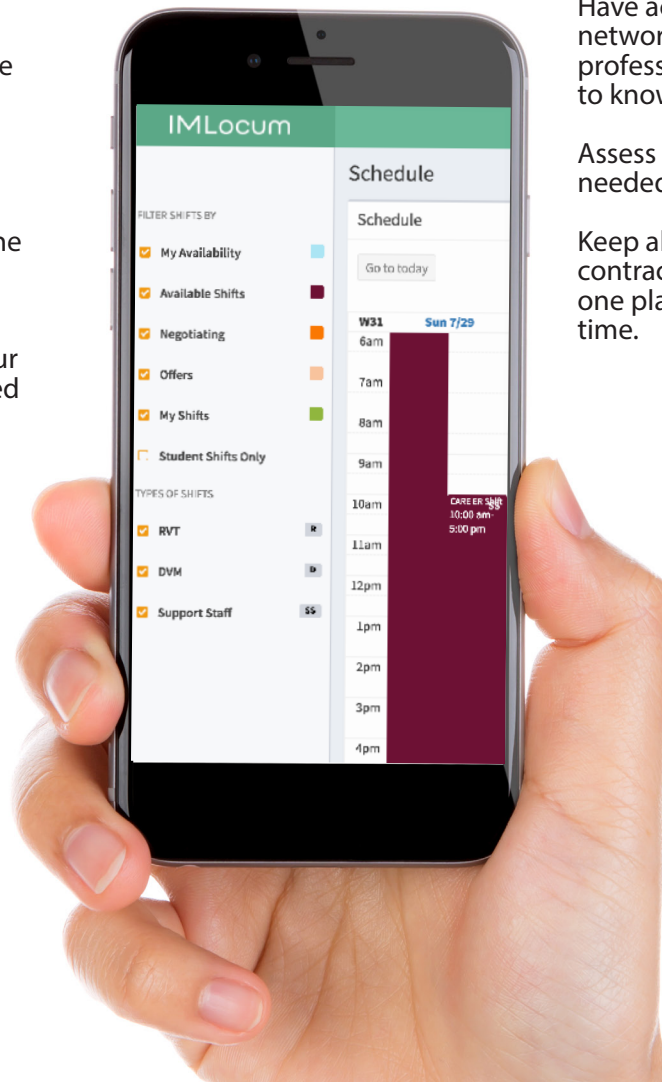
e

ne

ur
ed

Have ac
networ
profess
to know

Assess
needed

Keep al
contrac
one pla
time.

IMLocum

Schedule

FILTER SHIFTS BY

My Availability

Available Shifts

Negotiating

Offers

My Shifts

Student Shifts Only

TYPES OF SHIFTS

RVT R

DVM D

Support Staff SS

Schedule

Go to today

W31 Sun 7/29

6am

7am

8am

9am

10am

11am

12pm

1pm

2pm

3pm

4pm

CAREER Shift SS
10:00 am-
5:00 pm